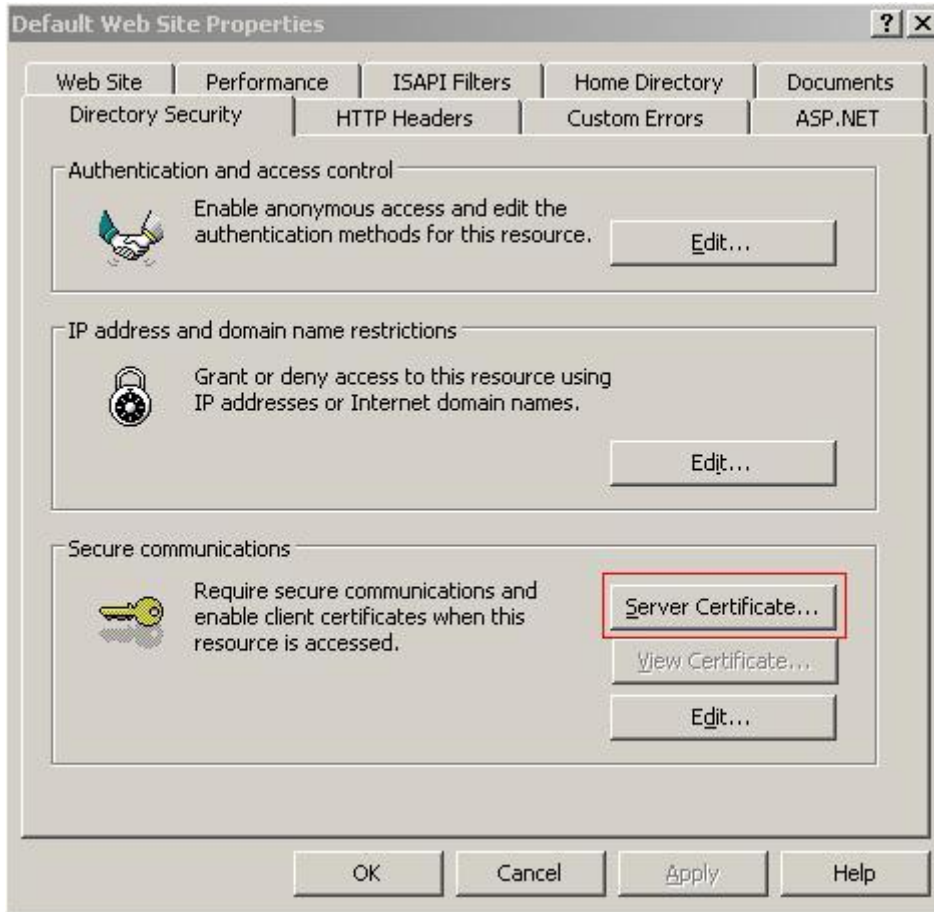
Default Web Site Properties

? X

Web Site | Performance | ISAPI Filters | Home Directory | Documents

Directory Security | HTTP Headers | Custom Errors | ASP.NET

Authentication and access control

Enable anonymous access and edit the authentication methods for this resource.

Edit...

IP address and domain name restrictions

Grant or deny access to this resource using IP addresses or Internet domain names.

Edit...

Secure communications

Require secure communications and enable client certificates when this resource is accessed.

Server Certificate...

View Certificate...

Edit...

OK | Cancel | Apply | Help